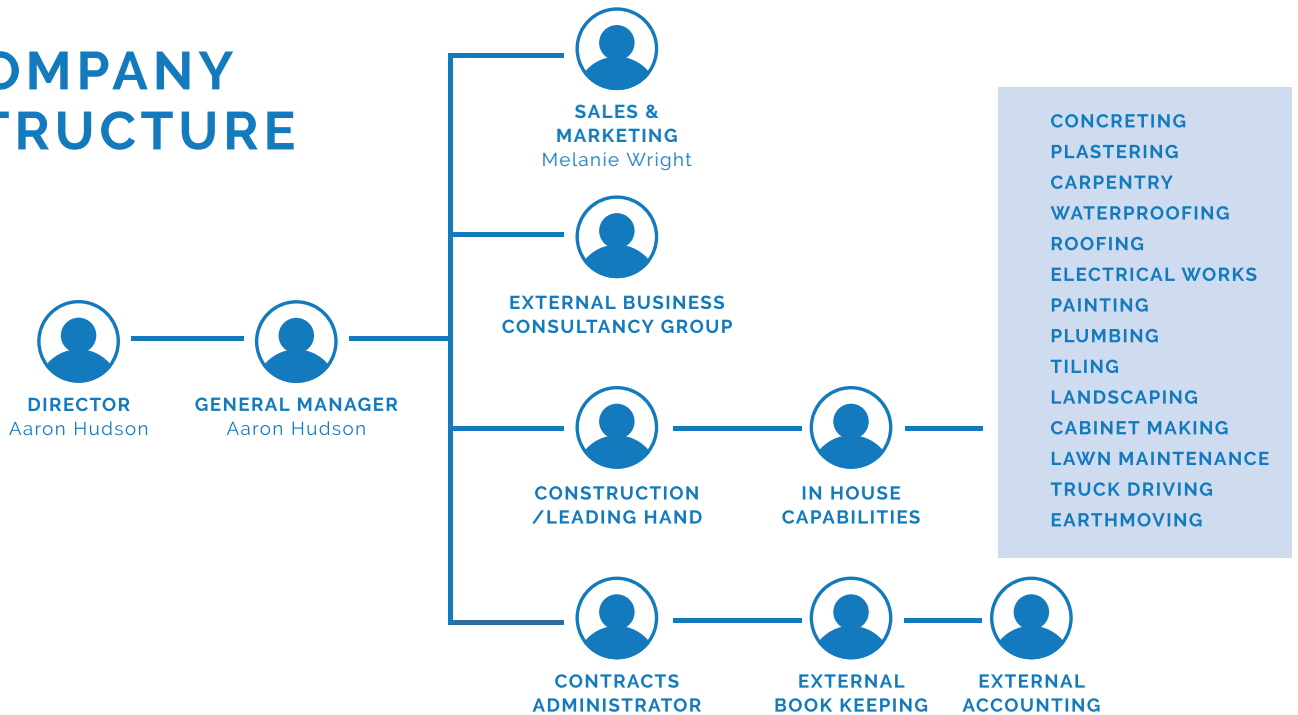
OMPANY
TRUCTURE

DIRECTOR
Aaron Hudson

GENERAL MANAGER
Aaron Hudson

SALES & MARKETING
Melanie Wright

EXTERNAL BUSINESS CONSULTANCY GROUP

CONSTRUCTION /LEADING HAND

IN HOUSE CAPABILITIES

CONCRETING
PLASTERING
CARPENTRY
WATERPROOFING
ROOFING
ELECTRICAL WORKS
PAINTING
PLUMBING
TILING
LANDSCAPING
CABINET MAKING
LAWN MAINTENANCE
TRUCK DRIVING
EARTHMOVING

CONTRACTS ADMINISTRATOR

EXTERNAL BOOK KEEPING

EXTERNAL ACCOUNTING